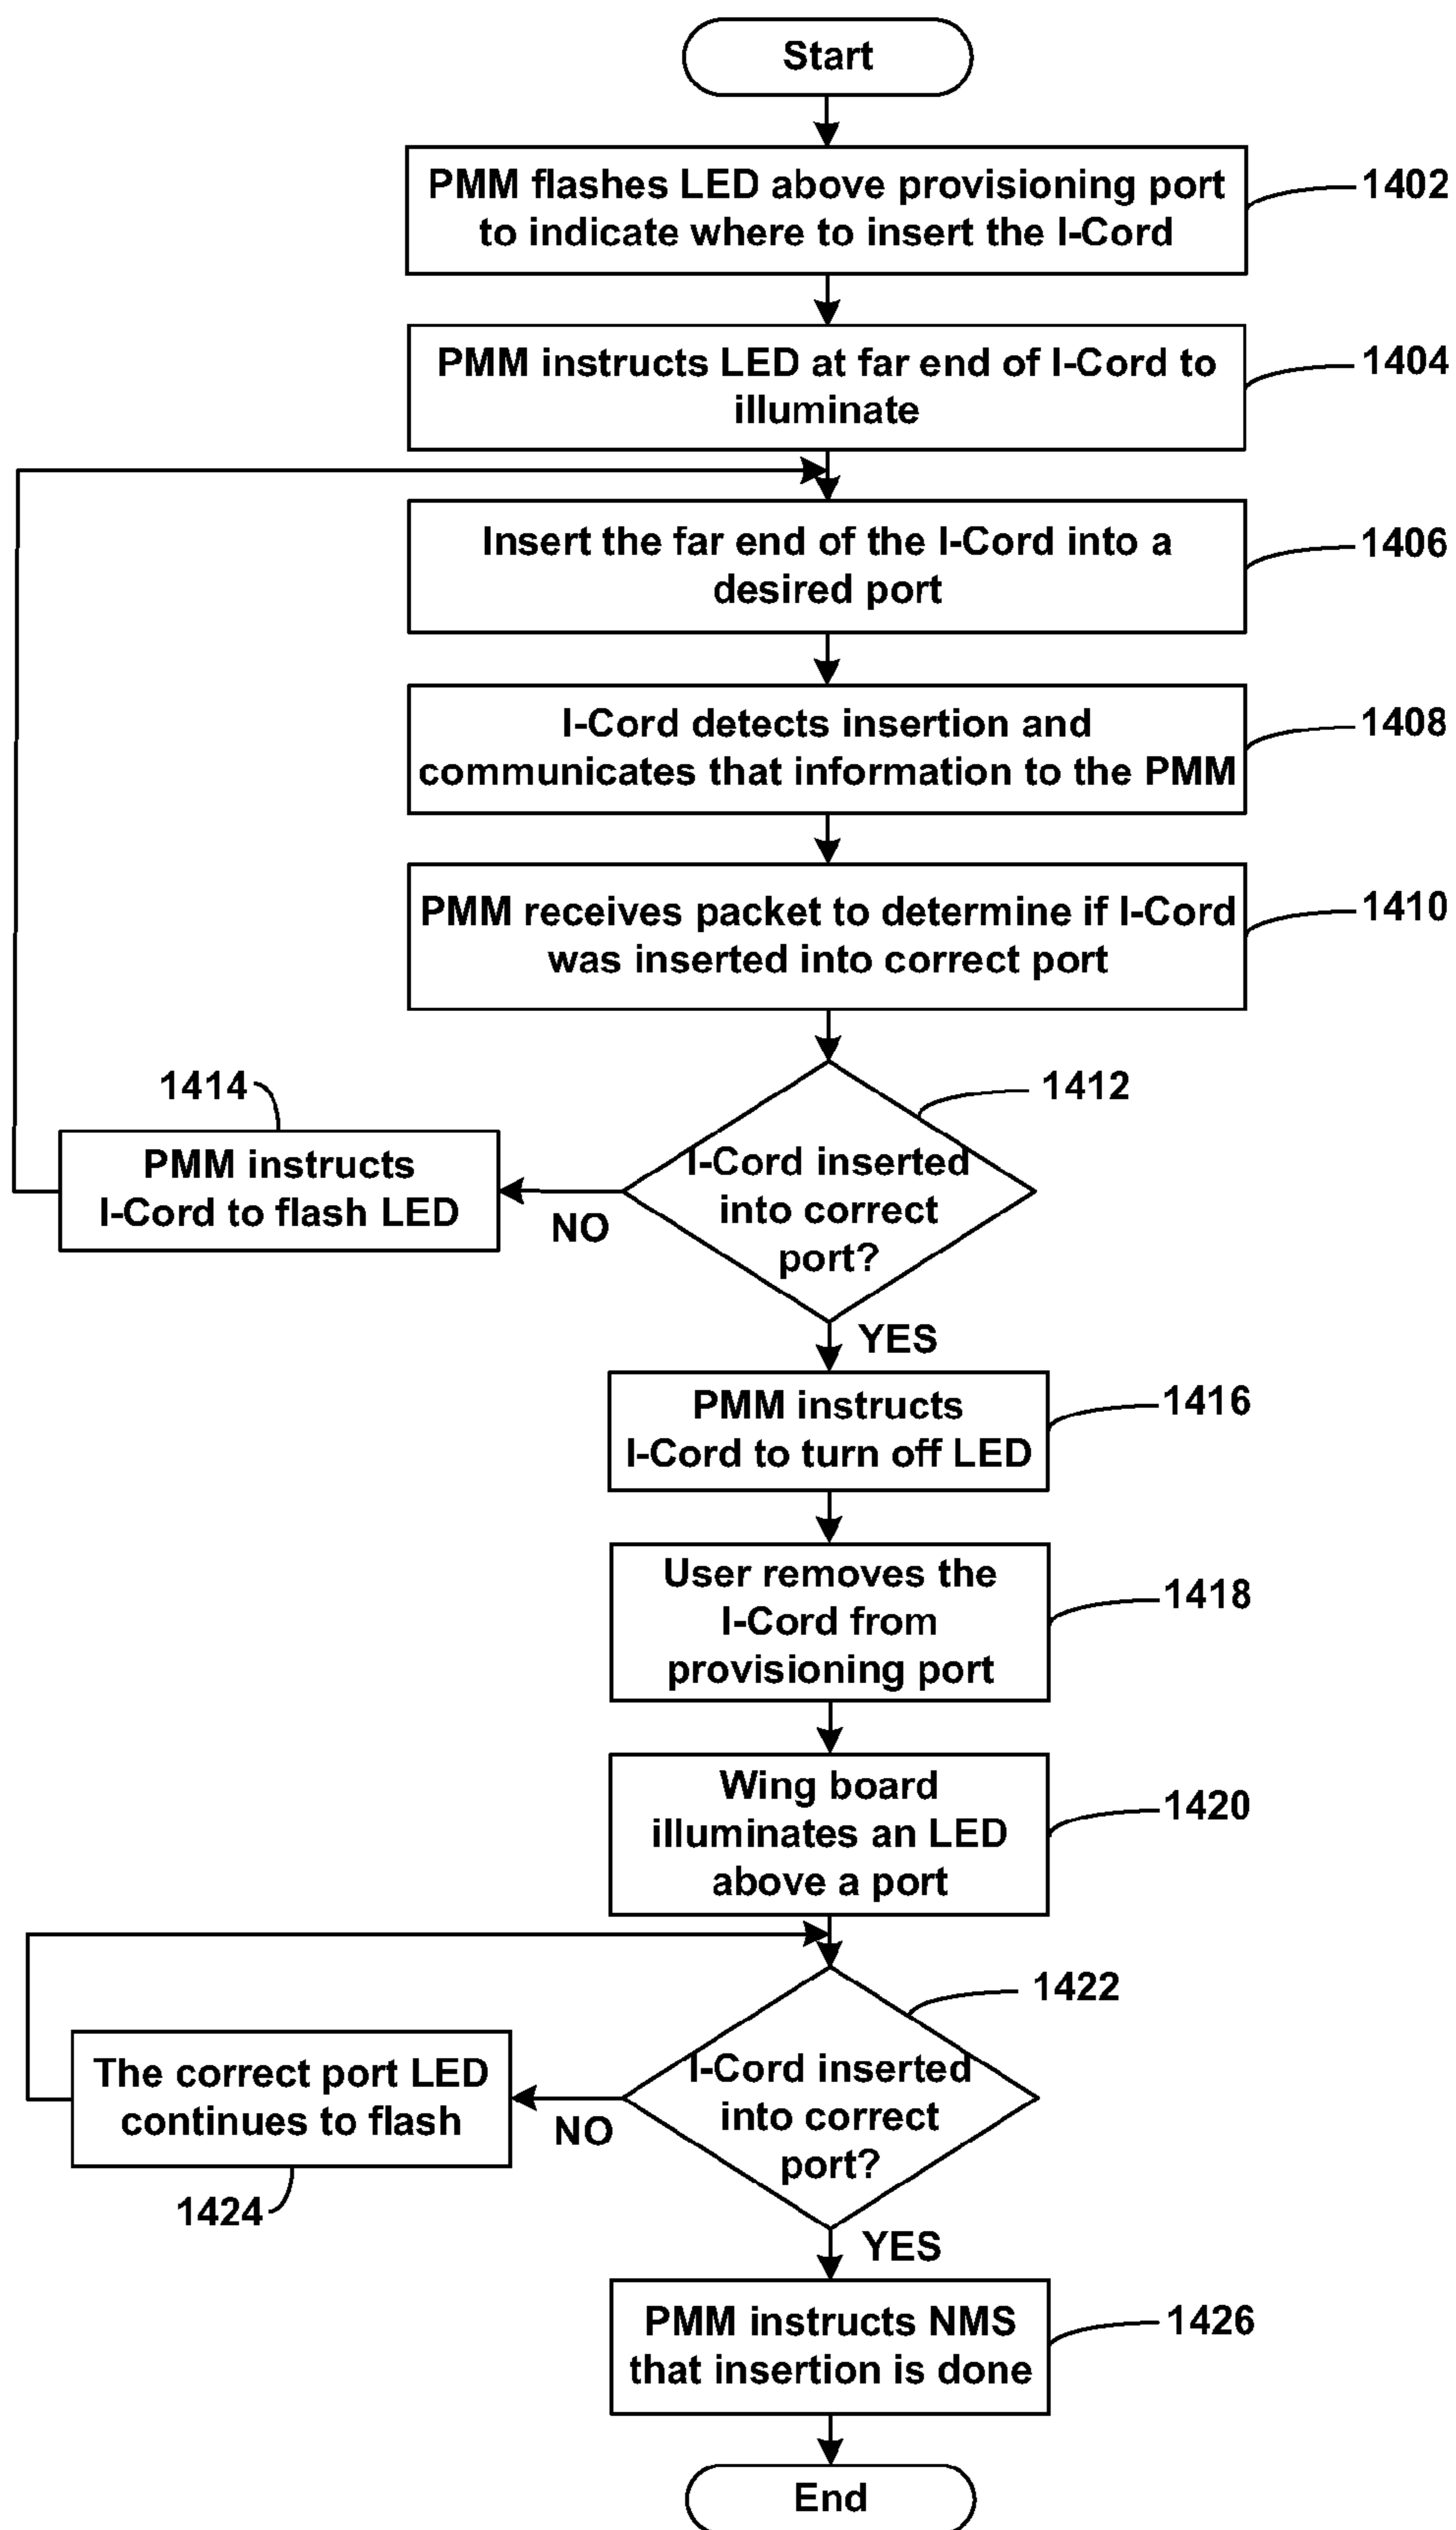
Start

PMM flashes LED above provisioning port to indicate where to insert the I-Cord

1402

PMM instructs LED at far end of I-Cord to illuminate

1404

Insert the far end of the I-Cord into a desired port

1406

I-Cord detects insertion and communicates that information to the PMM

1408

PMM receives packet to determine if I-Cord was inserted into correct port

1410

1414

PMM instructs I-Cord to flash LED

NO

1412

I-Cord inserted into correct port?

YES

PMM instructs I-Cord to turn off LED

1416

User removes the I-Cord from provisioning port

1418

Wing board illuminates an LED above a port

1420

The correct port LED continues to flash

1424

NO

1422

I-Cord inserted into correct port?

YES

PMM instructs NMS that insertion is done

1426

End